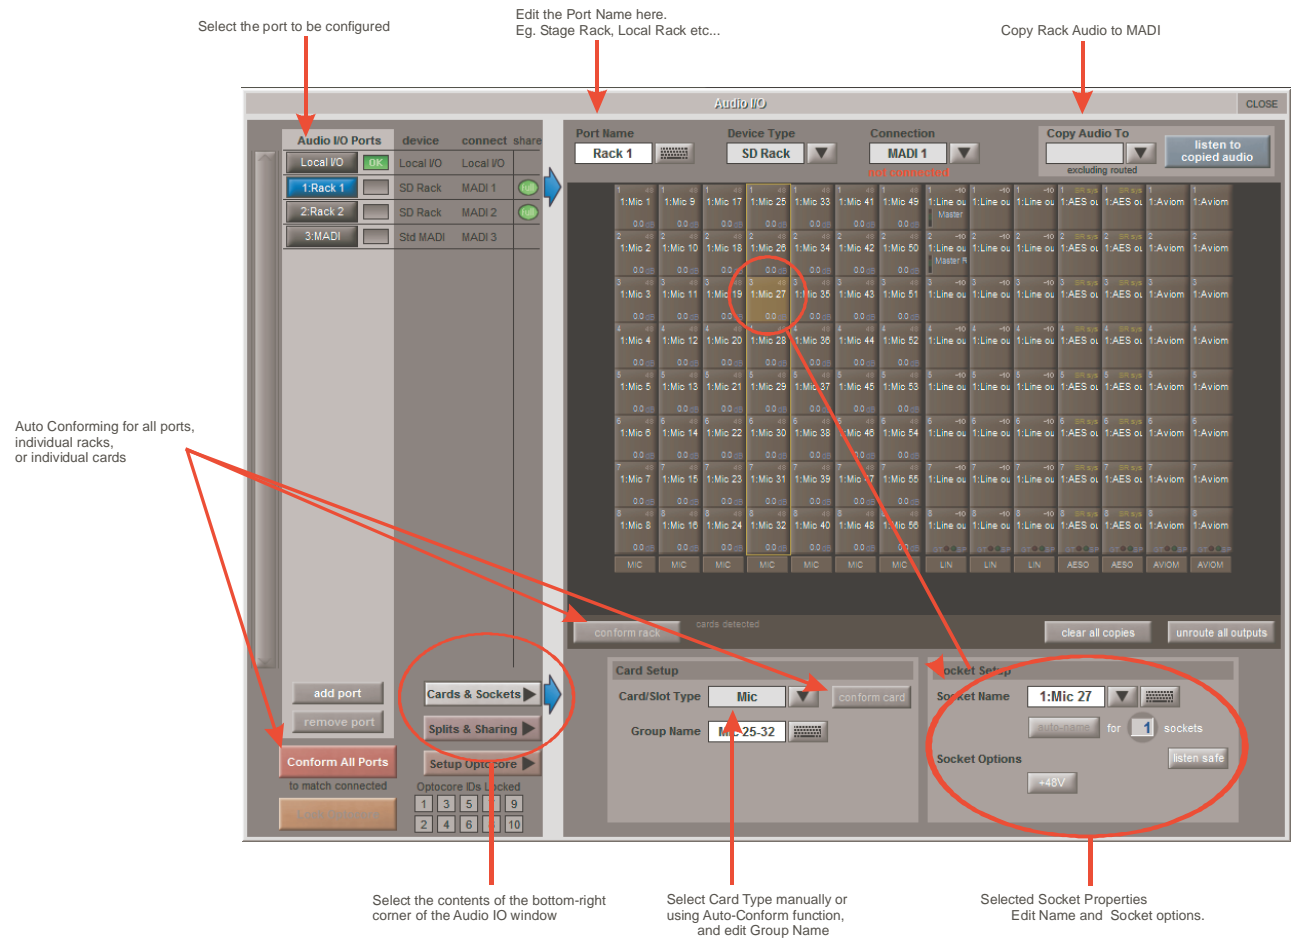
Select the port to be configured

Edit the Port Name here.
Eg. Stage Rack, Local Rack etc...

Copy Rack Audio to MADI

Audio I/O

CLOSE

Audio I/O Ports device connect share

Local I/O OK Local I/O Local I/O

1:Rack 1 SD Rack MADI 1 full

2:Rack 2 SD Rack MADI 2 full

3:MADI Std MADI MADI 3

Port Name
Rack 1

Device Type
SD Rack

Connection
MADI 1
not connected

Copy Audio To
excluding routed

listen to copied audio

| 1:Mic 1 | 1:Mic 9 | 1:Mic 17 | 1:Mic 25 | 1:Mic 33 | 1:Mic 41 | 1:Mic 49 | 1:Line ou | 1:Line ou | 1:Line ou | 1:AES ou | 1:AES ou | 1:Aviom | 1:Aviom |
|---|---|---|---|---|---|---|---|---|---|---|---|---|---|
| 1:Mic 2 | 1:Mic 10 | 1:Mic 18 | 1:Mic 26 | 1:Mic 34 | 1:Mic 42 | 1:Mic 50 | 1:Line ou | 1:Line ou | 1:Line ou | 1:AES ou | 1:AES ou | 1:Aviom | 1:Aviom |
| 1:Mic 3 | 1:Mic 11 | 1:Mic 19 | 1:Mic 27 | 1:Mic 35 | 1:Mic 43 | 1:Mic 51 | 1:Line ou | 1:Line ou | 1:Line ou | 1:AES ou | 1:AES ou | 1:Aviom | 1:Aviom |
| 1:Mic 4 | 1:Mic 12 | 1:Mic 20 | 1:Mic 28 | 1:Mic 36 | 1:Mic 44 | 1:Mic 52 | 1:Line ou | 1:Line ou | 1:Line ou | 1:AES ou | 1:AES ou | 1:Aviom | 1:Aviom |
| 1:Mic 5 | 1:Mic 13 | 1:Mic 21 | 1:Mic 29 | 1:Mic 37 | 1:Mic 45 | 1:Mic 53 | 1:Line ou | 1:Line ou | 1:Line ou | 1:AES ou | 1:AES ou | 1:Aviom | 1:Aviom |
| 1:Mic 6 | 1:Mic 14 | 1:Mic 22 | 1:Mic 30 | 1:Mic 38 | 1:Mic 46 | 1:Mic 54 | 1:Line ou | 1:Line ou | 1:Line ou | 1:AES ou | 1:AES ou | 1:Aviom | 1:Aviom |
| 1:Mic 7 | 1:Mic 15 | 1:Mic 23 | 1:Mic 31 | 1:Mic 39 | 1:Mic 47 | 1:Mic 55 | 1:Line ou | 1:Line ou | 1:Line ou | 1:AES ou | 1:AES ou | 1:Aviom | 1:Aviom |
| 1:Mic 8 | 1:Mic 16 | 1:Mic 24 | 1:Mic 32 | 1:Mic 40 | 1:Mic 48 | 1:Mic 56 | 1:Line ou | 1:Line ou | 1:Line ou | 1:AES ou | 1:AES ou | 1:Aviom | 1:Aviom |
| MIC | MIC | MIC | MIC | MIC | MIC | MIC | LIN | LIN | LIN | AESO | AESO | AVIOM | AVIOM |

Master
Master R

conform rack
cards detected
clear all copies
unroute all outputs

add port
remove port
Conform All Ports
to match connected
Lock Optocore

Cards & Sockets
Splits & Sharing
Setup Optocore
Optocore IDs Locked
1 3 5 7 9
2 4 6 8 10

Card Setup
Card/Slot Type Mic
conform card
Group Name Mic 25-32

Socket Setup
Socket Name 1:Mic 27
auto-name for 1 sockets
Socket Options
listen safe
+48V

Auto Conforming for all ports, individual racks, or individual cards

Select the contents of the bottom-right corner of the Audio IO window

Select Card Type manually or using Auto-Conform function, and edit Group Name

Selected Socket Properties
Edit Name and Socket options.